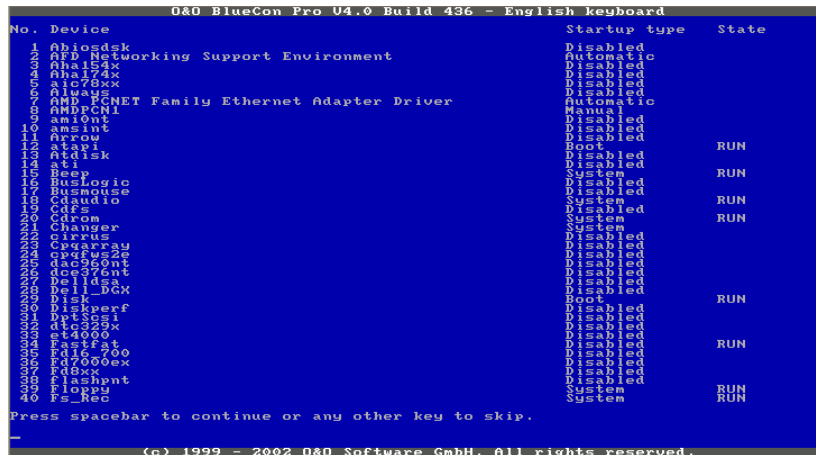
O&O BlueCon Pro V4.0 Build 436 - English keyboard

| No. | Device | Startup type | State |
|---|---|---|---|
| 1 | Abiosdsk | Disabled | |
| 2 | AFD Networking Support Environment | Automatic | |
| 3 | Aha154x | Disabled | |
| 4 | Aha174x | Disabled | |
| 5 | aic78xx | Disabled | |
| 6 | Always | Disabled | |
| 7 | AMD PCNET Family Ethernet Adapter Driver | Automatic | |
| 8 | AMDPCN1 | Manual | |
| 9 | ami0nt | Disabled | |
| 10 | amsint | Disabled | |
| 11 | Arrow | Disabled | |
| 12 | atapi | Boot | RUN |
| 13 | Atdisk | Disabled | |
| 14 | ati | Disabled | |
| 15 | Beep | System | RUN |
| 16 | BusLogic | Disabled | |
| 17 | Busmouse | Disabled | |
| 18 | Cdaudio | System | RUN |
| 19 | Cdfs | Disabled | |
| 20 | Cdrom | System | RUN |
| 21 | Changer | System | |
| 22 | cirrus | Disabled | |
| 23 | Cpqarray | Disabled | |
| 24 | cpqfws2e | Disabled | |
| 25 | dac960nt | Disabled | |
| 26 | dce376nt | Disabled | |
| 27 | Delldsa | Disabled | |
| 28 | Dell_DGX | Disabled | |
| 29 | Disk | Boot | RUN |
| 30 | Diskperf | Disabled | |
| 31 | DptScsi | Disabled | |
| 32 | dtc329x | Disabled | |
| 33 | et4000 | Disabled | |
| 34 | Fastfat | Disabled | RUN |
| 35 | Fd16_700 | Disabled | |
| 36 | Fd7000ex | Disabled | |
| 37 | Fd8xx | Disabled | |
| 38 | flashpnt | Disabled | |
| 39 | Floppy | System | RUN |
| 40 | Fs_Rec | System | RUN |

Press spacebar to continue or any other key to skip.

_

(c) 1999 - 2002 O&O Software GmbH. All rights reserved.